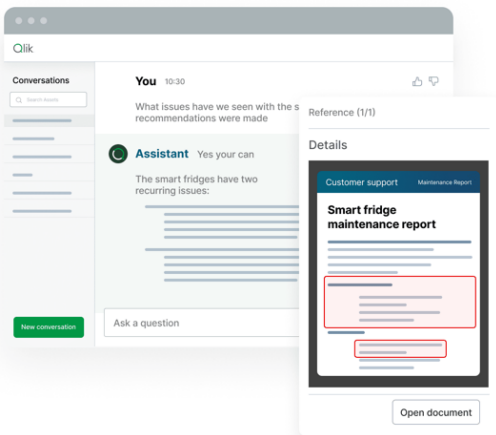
Qlik

Conversations

Search Assist

New conversation

You 10:30

What issues have we seen with the s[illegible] recommendations were made

Assistant Yes your can

The smart fridges have two recurring issues:

Ask a question

Reference (1/1)

Details

Customer support Maintenance Report

Smart fridge maintenance report

Open document